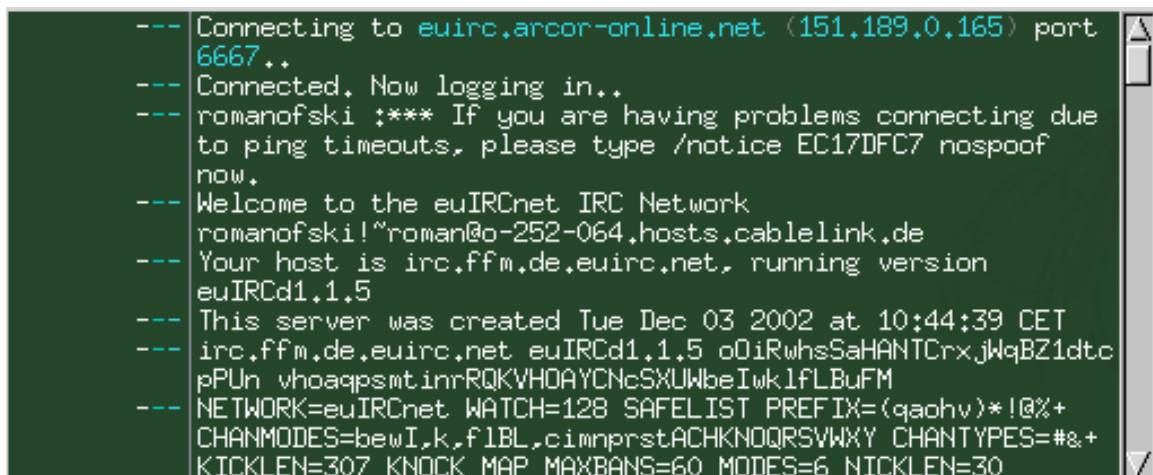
--- Connecting to euirc.arcor-online.net (151.189.0.165) port 6667..
--- Connected. Now logging in..
--- romanofski :*** If you are having problems connecting due to ping timeouts, please type /notice EC17DFC7 nospoof now.
--- Welcome to the euIRCnet IRC Network romanofski!~roman@o-252-064.hosts.cablelink.de
--- Your host is irc.ffm.de.euirc.net, running version euIRCd1.1.5
--- This server was created Tue Dec 03 2002 at 10:44:39 CET
--- irc.ffm.de.euirc.net euIRCd1.1.5 oOiRwhsSaHANTCrxjWqBZ1dtcpPUn vhoaqpsmtinrRQKVHOAYCNcSXUWbeIwklfLBuFM
--- NETWORK=euIRCnet WATCH=128 SAFELIST PREFIX=(qaohv)*!@%+ CHANMODES=bewI,k,flBL,cimnprstACHKNOQRSVWXY CHANTYPES=#&+ KICKLEN=307 KNOCK MAP MAXBANS=60 MODES=6 NICKLEN=30